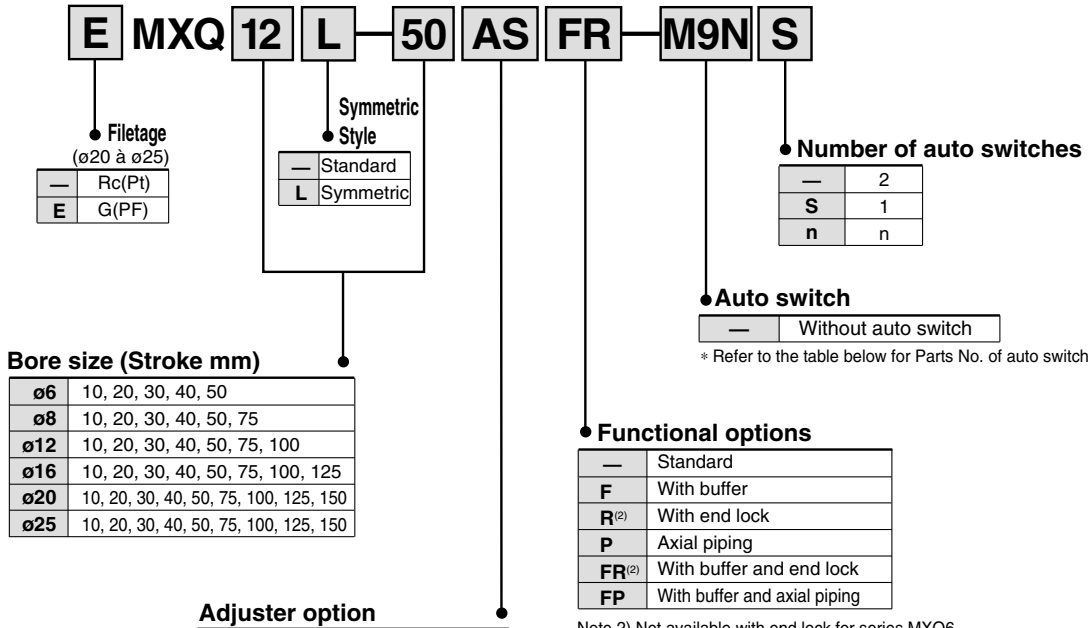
E MXQ 12 L — 50 AS FR — M9N S

Filetage
(ø20 à ø25)

| — | Rc(Pt) |
|---|---|
| E | G(PF) |

Symmetric Style

| — | Standard |
|---|---|
| L | Symmetric |

Number of auto switches

| — | 2 |
|---|---|
| S | 1 |
| n | n |

Auto switch

| — | Without auto switch |
|---|---|

∗ Refer to the table below for Parts No. of auto switch

Bore size (Stroke mm)

| ø6 | 10, 20, 30, 40, 50 |
|---|---|
| ø8 | 10, 20, 30, 40, 50, 75 |
| ø12 | 10, 20, 30, 40, 50, 75, 100 |
| ø16 | 10, 20, 30, 40, 50, 75, 100, 125 |
| ø20 | 10, 20, 30, 40, 50, 75, 100, 125, 150 |
| ø25 | 10, 20, 30, 40, 50, 75, 100, 125, 150 |

Functional options

| — | Standard |
|---|---|
| F | With buffer |
| R$^{(2)}$ | With end lock |
| P | Axial piping |
| FR$^{(2)}$ | With buffer and end lock |
| FP | With buffer and axial piping |

Adjuster option

Note 2) Not available with end lock for series MXQ6 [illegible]